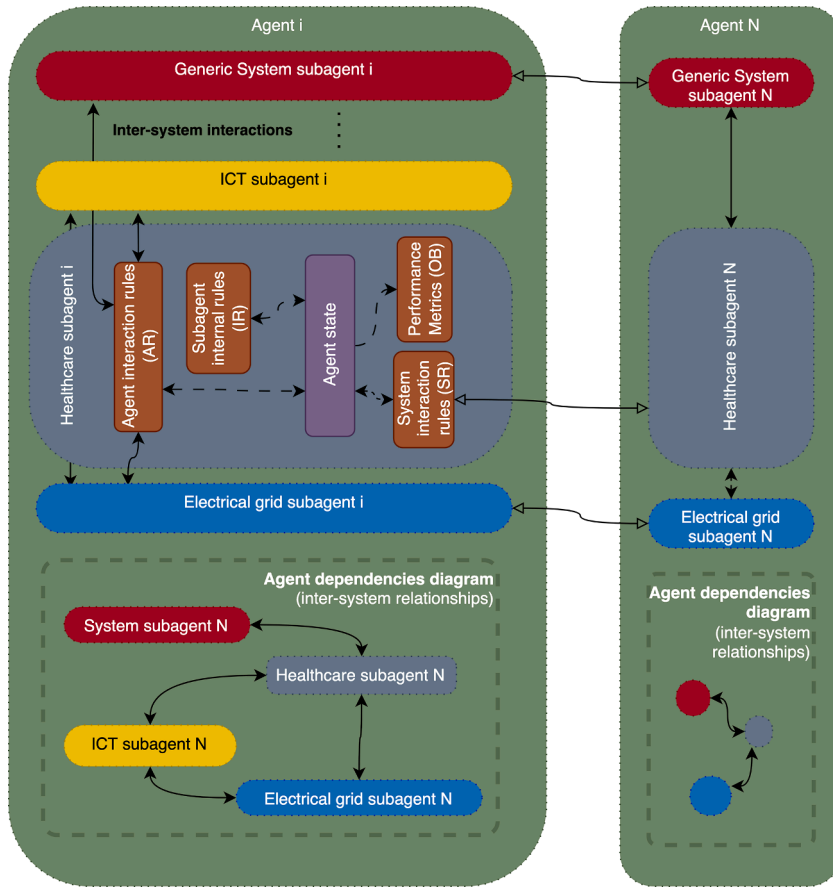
Agent i

Generic System subagent i

Inter-system interactions

ICT subagent i

Healthcare subagent i

Agent interaction rules (AR)

Subagent internal rules (IR)

Agent state

Performance Metrics (OB)

System interaction rules (SR)

Electrical grid subagent i

Agent dependencies diagram (inter-system relationships)

System subagent N

Healthcare subagent N

ICT subagent N

Electrical grid subagent N

Agent N

Generic System subagent N

Healthcare subagent N

Electrical grid subagent N

Agent dependencies diagram (inter-system relationships)